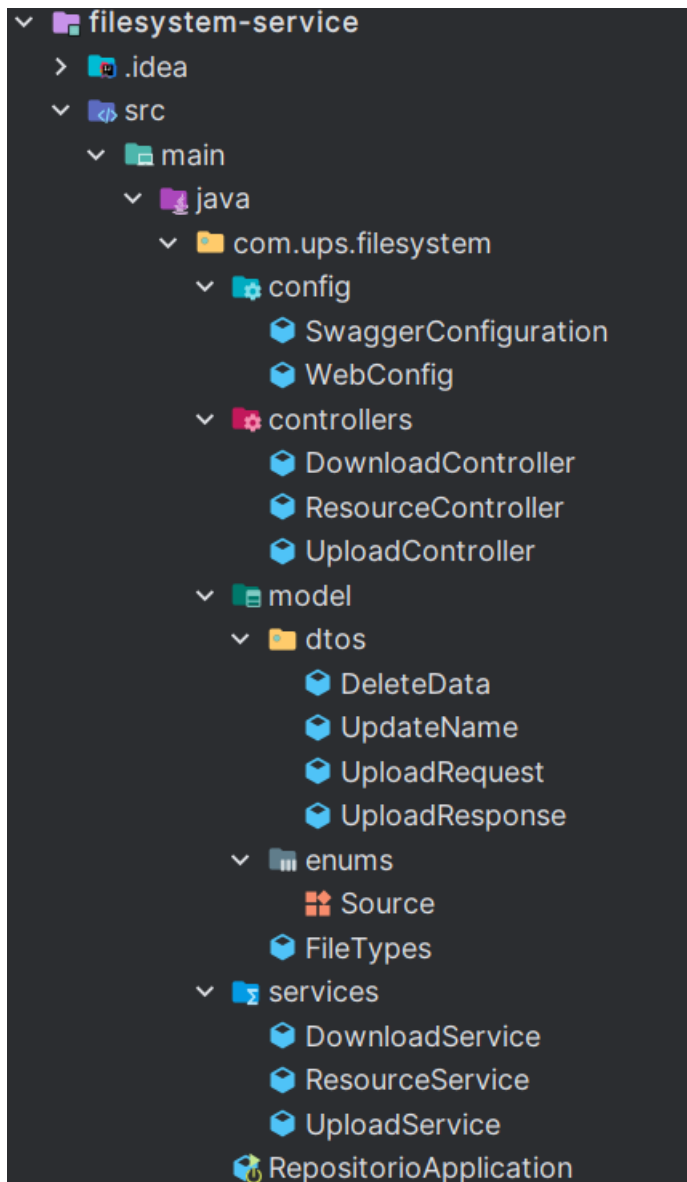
filesystem-service
.idea
src
main
java
com.ups.filesystem
config
SwaggerConfiguration
WebConfig
controllers
DownloadController
ResourceController
UploadController
model
dtos
DeleteData
UpdateName
UploadRequest
UploadResponse
enums
Source
FileTypes
services
DownloadService
ResourceService
UploadService
RepositorioApplication